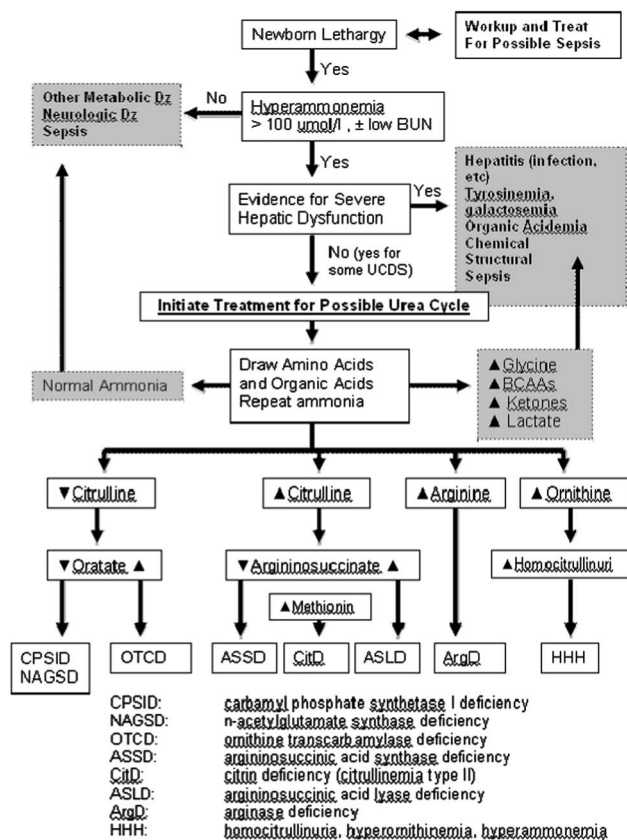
Newborn Lethargy

Workup and Treat For Possible Sepsis

Yes

Other Metabolic Dz
Neurologic Dz
Sepsis

No

Hyperammonemia
> 100 umol/l , ± low BUN

Yes

Evidence for Severe Hepatic Dysfunction

Yes

Hepatitis (infection, etc)
Tyrosinemia, galactosemia
Organic Acidemia
Chemical
Structural
Sepsis

No (yes for some UCDS)

Initiate Treatment for Possible Urea Cycle

Normal Ammonia

Draw Amino Acids and Organic Acids Repeat ammonia

▲Glycine
▲BCAAs
▲ Ketones
▲ Lactate

▼Citrulline

▲Citrulline

▲Arginine

▲Ornithine

▼Oratate ▲

▼Argininosuccinate ▲

▲Homocitrullinuri

▲Methionin

CPSID
NAGSD

OTCD

ASSD

CitD

ASLD

ArgD

HHH

| | |
|---|---|
| CPSID: | carbamyl phosphate synthetase I deficiency |
| NAGSD: | n-acetylglutamate synthase deficiency |
| OTCD: | ornithine transcarbamylase deficiency |
| ASSD: | argininosuccinic acid synthase deficiency |
| CitD: | citrin deficiency (citrullinemia type II) |
| ASLD: | argininosuccinic acid lyase deficiency |
| ArgD: | arginase deficiency |
| HHH: | homocitrullinuria, hyperornithinemia, hyperammonemia |